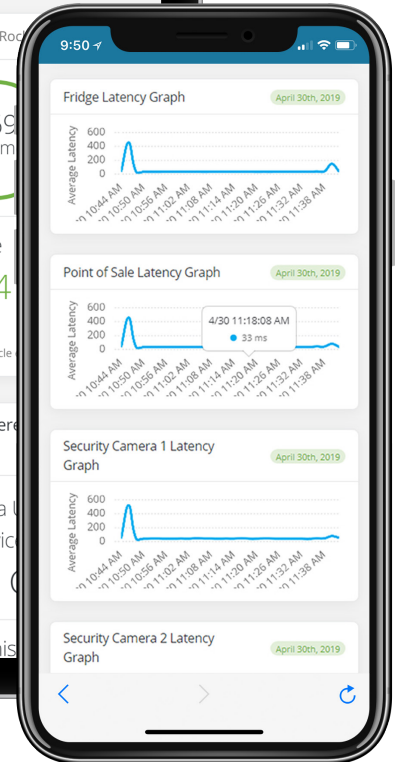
9:50

Fridge Latency Graph
April 30th, 2019
600
400
200
0
Average Latency
10:44 AM
10:50 AM
10:56 AM
11:02 AM
11:08 AM
11:14 AM
11:20 AM
11:26 AM
11:32 AM
11:38 AM

Point of Sale Latency Graph
April 30th, 2019
600
400
200
0
Average Latency
4/30 11:18:08 AM
33 ms
10:44 AM
10:50 AM
10:56 AM
11:02 AM
11:08 AM
11:14 AM
11:20 AM
11:26 AM
11:32 AM
11:38 AM

Security Camera 1 Latency Graph
April 30th, 2019
600
400
200
0
Average Latency
10:44 AM
10:50 AM
10:56 AM
11:02 AM
11:08 AM
11:14 AM
11:20 AM
11:26 AM
11:32 AM
11:38 AM

Security Camera 2 Latency Graph
April 30th, 2019